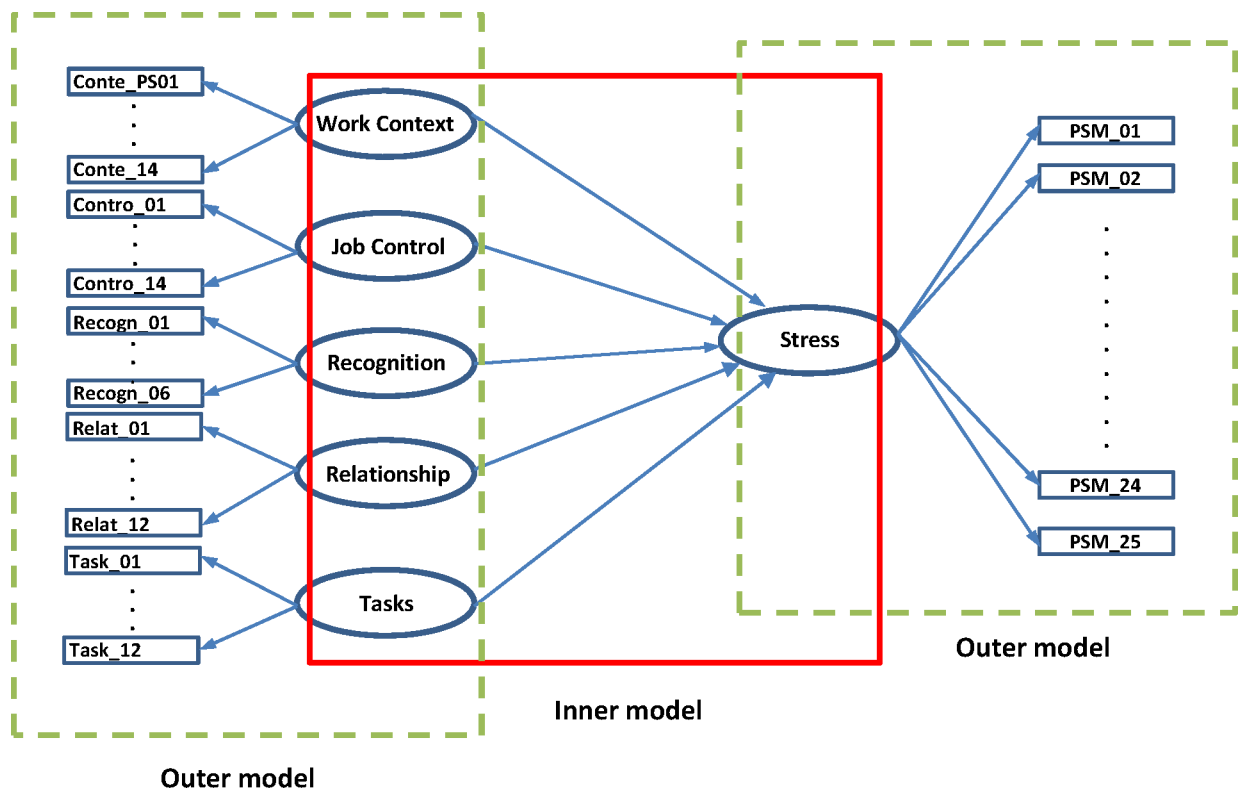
Conte_PS01
.
.
.
Conte_14
Contro_01
.
.
.
Contro_14
Recogn_01
.
.
.
Recogn_06
Relat_01
.
.
.
Relat_12
Task_01
.
.
.
Task_12

Work Context
Job Control
Recognition
Relationship
Tasks

Stress

PSM_01
PSM_02
.
.
.
.
.
.
.
.
.
PSM_24
PSM_25

Outer model

Inner model

Outer model